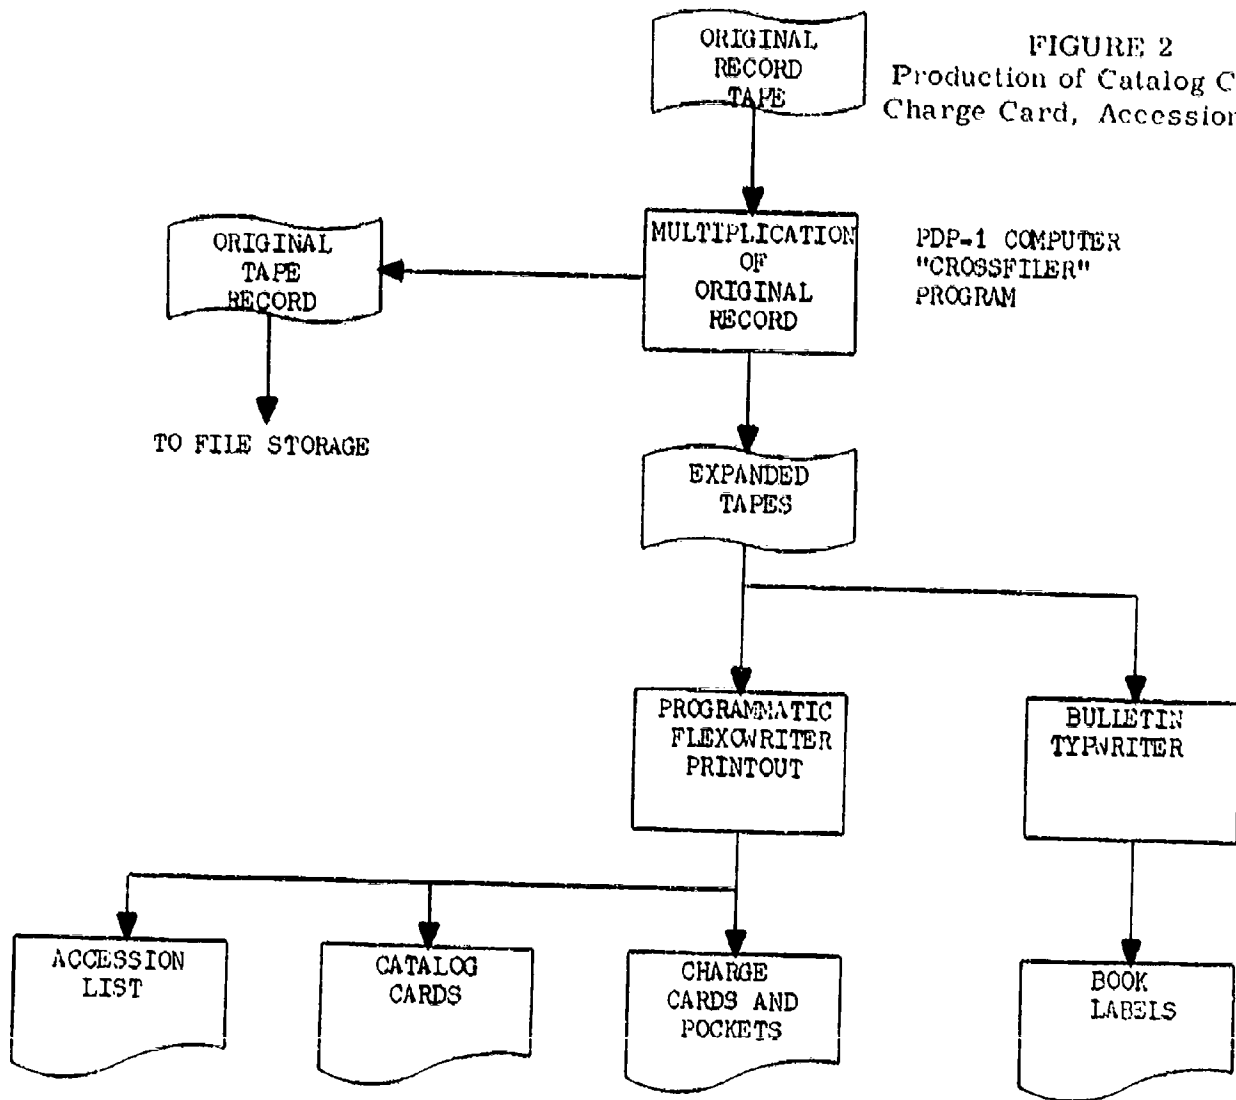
FIGURE 2
Production of Catalog C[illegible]
Charge Card, Accessio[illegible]

ORIGINAL
RECORD
TAPE

ORIGINAL
TAPE
RECORD

MULTIPLICATION
OF
ORIGINAL
RECORD

PDP-1 COMPUTER
"CROSSFILER"
PROGRAM

TO FILE STORAGE

EXPANDED
TAPES

PROGRAMMATIC
FLEXOWRITER
PRINTOUT

BULLETIN
TYPWRITER

ACCESSION
LIST

CATALOG
CARDS

CHARGE
CARDS AND
POCKETS

BOOK
LABELS